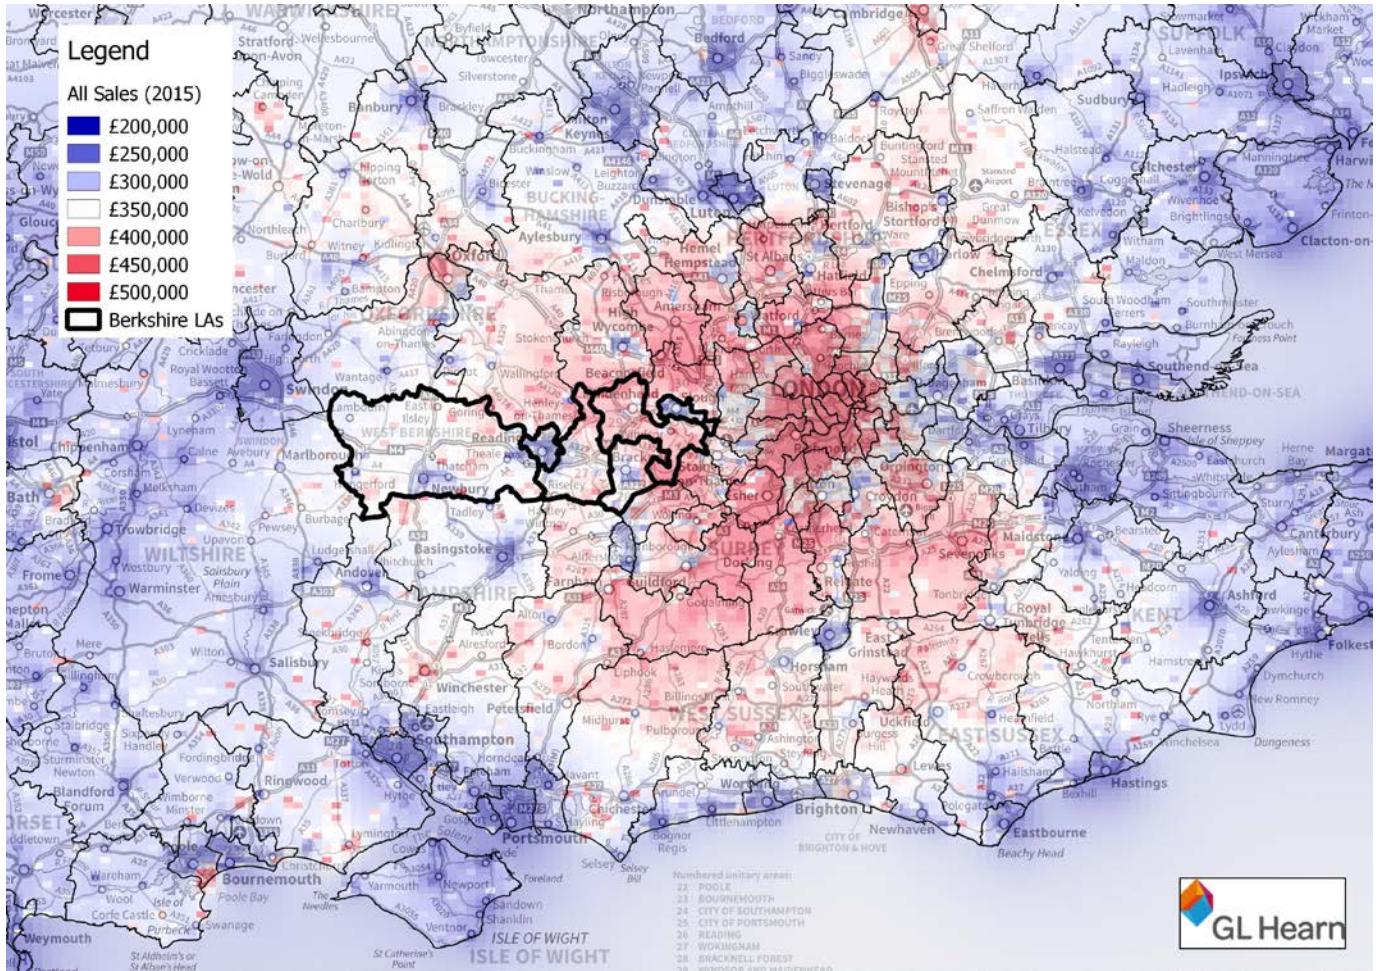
Legend

All Sales (2015)

£200,000

£250,000

£300,000

£350,000

£400,000

£450,000

£500,000

Berkshire LAs

Worcester
Stratford-upon-Avon
Northampton
Bedford
Cambridge
Newmarket
Ipswich
Sudbury
Colchester
Harwich
Clacton-on-Sea
Banbury
Bicester
Milton Keynes
Buckingham
Leighton Buzzard
Luton
Stevenage
Bishop's Stortford
Hertford
Harlow
Chelmsford
Witham
Maldon
Aylesbury
Hemel Hempstead
St Albans
Hatfield
Epping
Oxford
Abingdon-on-Thames
Swindon
Wantage
Wallingford
High Wycombe
Beaconsfield
Watford
LONDON
Southend-on-Sea
Basildon
Rayleigh
Henley-on-Thames
Reading
Thatcham
Newbury
Hungerford
Marlborough
Chippenham
Bath
Trowbridge
Devizes
WEST BERKSHIRE
Tadley
Basingstoke
Andover
WILTSHIRE
Warminster
Frome
Farnham
Guildford
Dorking
Reigate
Crawley
Croydon
Orpington
Sevenoaks
Maidstone
Canterbury
Sheerness
Tilbury
Grays
Godalming
Haslemere
SURREY
Horsham
East Grinstead
Royal Tunbridge Wells
KENT
Ashford
Folkestone
Hythe
Salisbury
Winchester
Alresford
Petersfield
Eastleigh
Southampton
Romsey
Ringwood
WEST SUSSEX
EAST SUSSEX
Uckfield
Haywards Heath
Lewes
Hailsham
Hastings
Bexhill
Rye
New Romney
Dungeness
Brighton
Worthing
Littlehampton
Bognor Regis
Chichester
Havant
Portsmouth
Newhaven
Eastbourne
Beachy Head
Bournemouth
Poole Bay
Swanage
Weymouth
Blandford Forum
Wimborne Minster
Fordingbridge
Lymington
Yarmouth
Newport
Sandown
Shanklin
Ventnor
ISLE OF WIGHT
Selsey
Selsey Bill
Foreland

Numbered unitary areas:
21 POOLE
23 BOURNEMOUTH
24 CITY OF SOUTHAMPTON
25 CITY OF PORTSMOUTH
26 READING
27 WOKINGHAM
28 BRACKNELL FOREST

GL Hearn